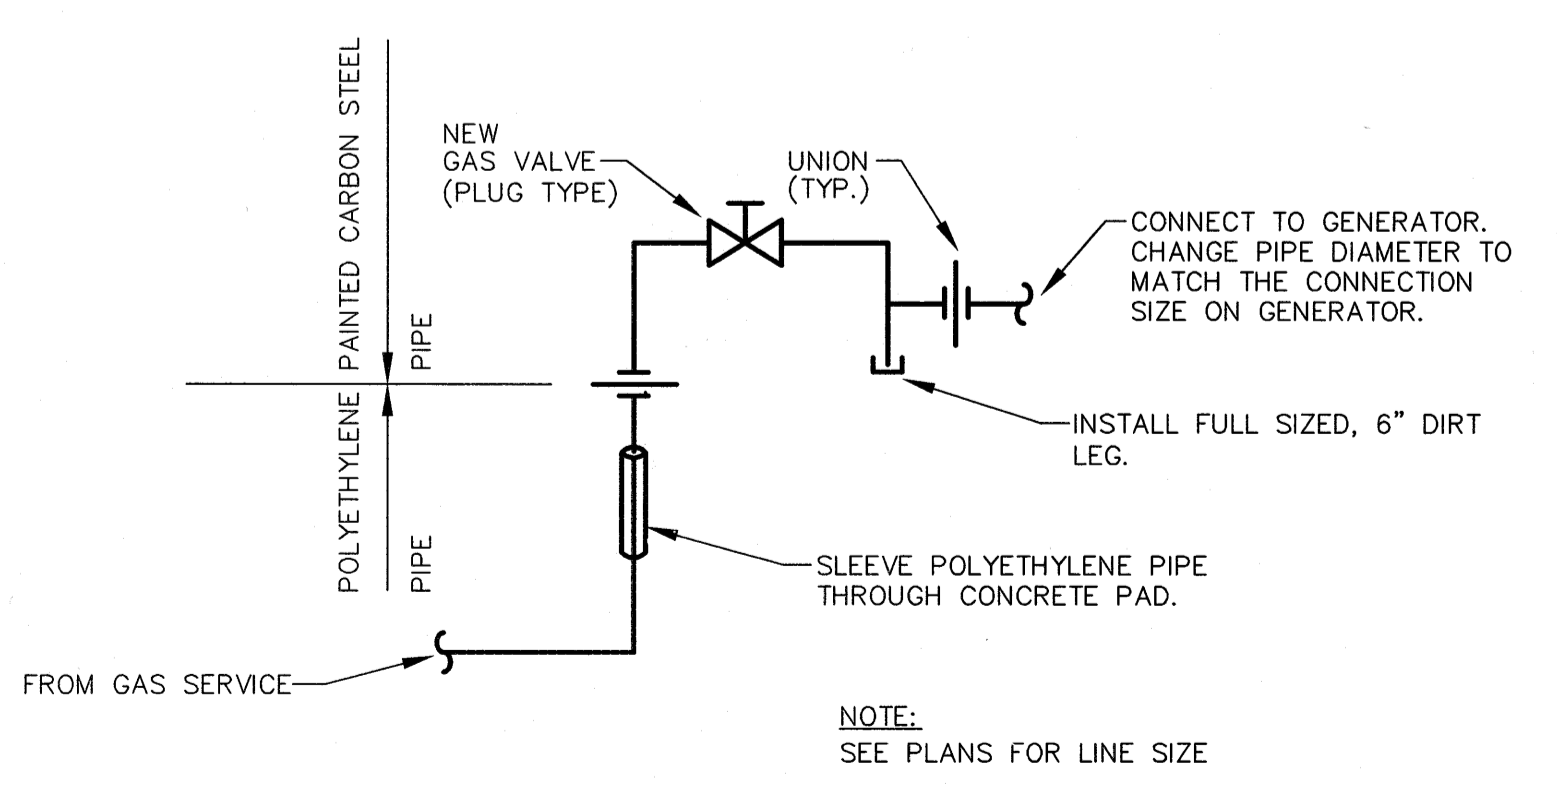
PAINTED CARBON STEEL PIPE

POLYETHYLENE PIPE

NEW GAS VALVE (PLUG TYPE)

UNION (TYP.)

CONNECT TO GENERATOR. CHANGE PIPE DIAMETER TO MATCH THE CONNECTION SIZE ON GENERATOR.

INSTALL FULL SIZED, 6" DIRT LEG.

SLEEVE POLYETHYLENE PIPE THROUGH CONCRETE PAD.

FROM GAS SERVICE

NOTE:
SEE PLANS FOR LINE SIZE